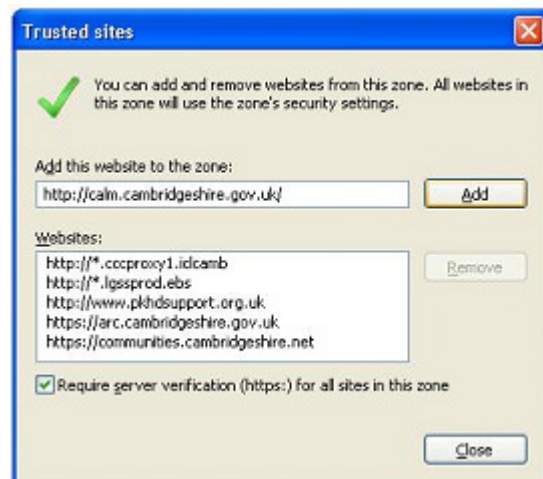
Trusted sites

You can add and remove websites from this zone. All websites in this zone will use the zone's security settings.

Add this website to the zone:

http://calm.cambridgeshire.gov.uk/

Add

Websites:

http://*.cccproxy1.idcamb
http://*.lgssprod.ebs
http://www.pkhdsupport.org.uk
https://arc.cambridgeshire.gov.uk
https://communities.cambridgeshire.net

Remove

Require server verification (https:) for all sites in this zone

Close